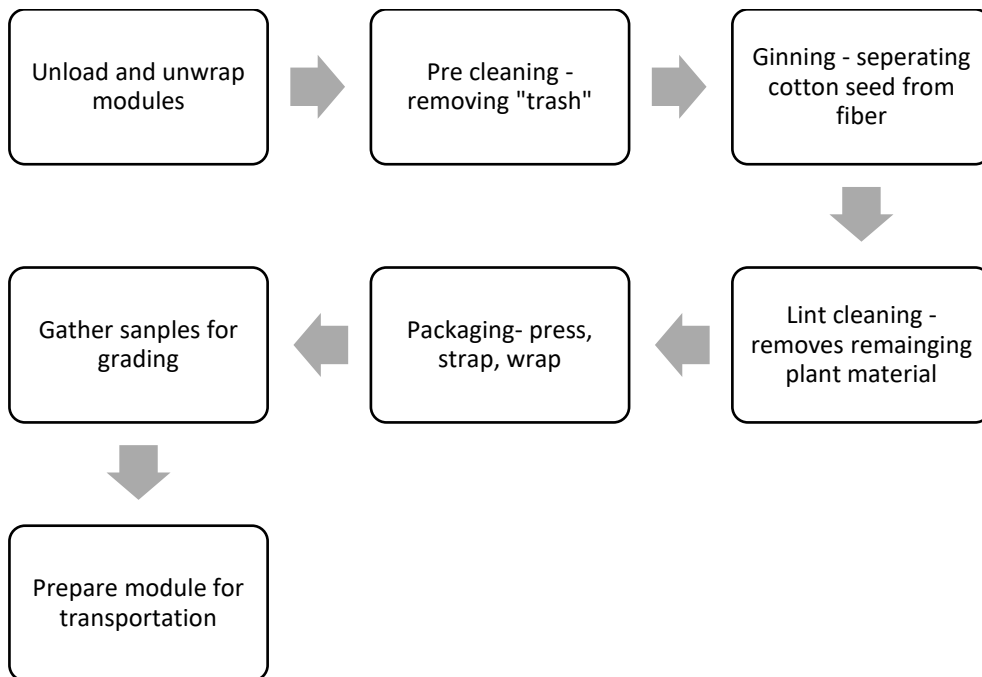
Unload and unwrap modules

Pre cleaning - removing "trash"

Ginning - seperating cotton seed from fiber

Lint cleaning - removes remainging plant material

Packaging- press, strap, wrap

Gather sanples for grading

Prepare module for transportation